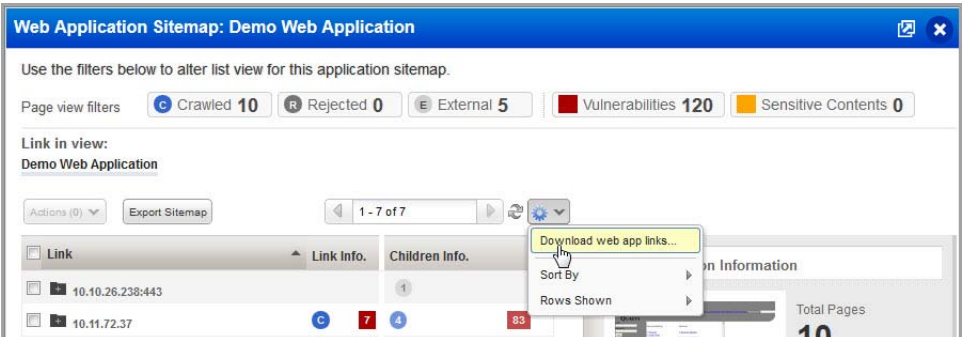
Web Application Sitemap: Demo Web Application

Use the filters below to alter list view for this application sitemap.

Page view filters C Crawled 10 R Rejected 0 E External 5 Vulnerabilities 120 Sensitive Contents 0

Link in view:
Demo Web Application

Actions (0) Export Sitemap 1 - 7 of 7

Download web app links...
Sort By
Rows Shown

| Link | Link Info. | Children Info. |
|---|---|---|
| 10.10.26.238:443 | | 1 |
| 10.11.72.37 | C 7 | 4 83 |

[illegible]n Information

Total Pages
10